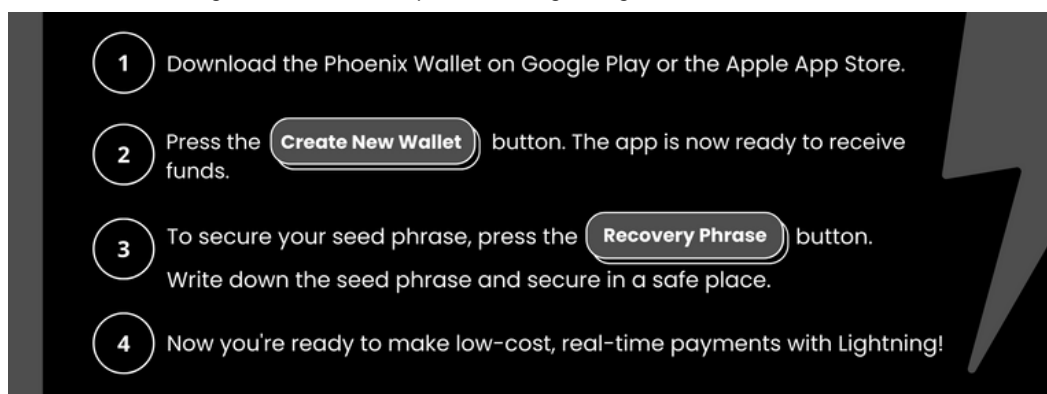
1 Download the Phoenix Wallet on Google Play or the Apple App Store.

2 Press the Create New Wallet button. The app is now ready to receive funds.

3 To secure your seed phrase, press the Recovery Phrase button. Write down the seed phrase and secure in a safe place.

4 Now you're ready to make low-cost, real-time payments with Lightning!